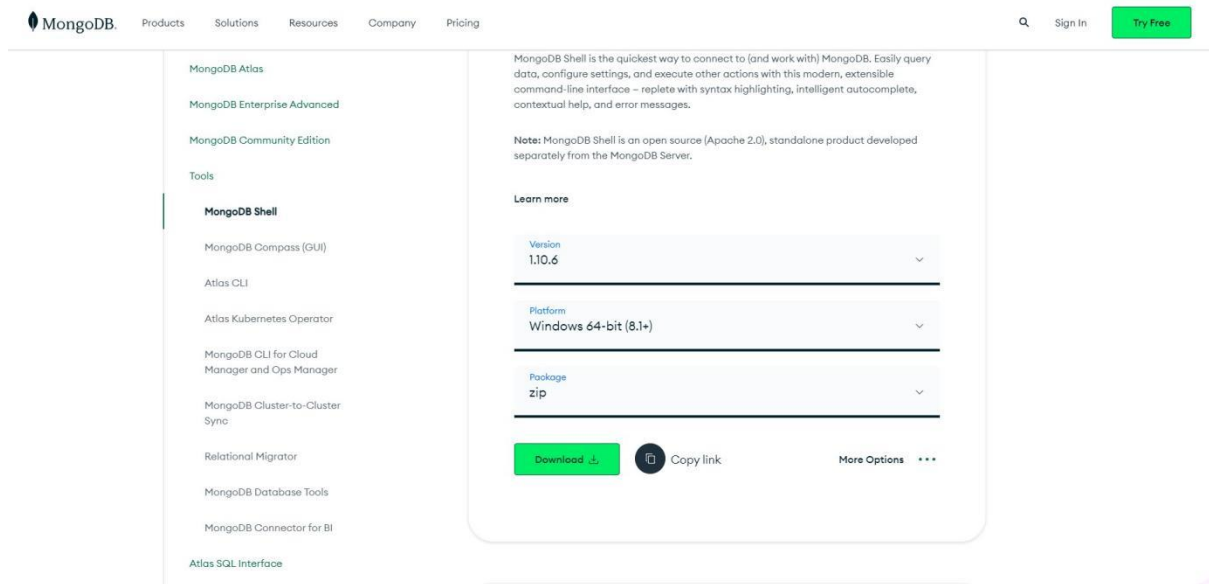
MongoDB. Products Solutions Resources Company Pricing Sign In Try Free

MongoDB Atlas

MongoDB Enterprise Advanced

MongoDB Community Edition

Tools

MongoDB Shell

MongoDB Compass (GUI)

Atlas CLI

Atlas Kubernetes Operator

MongoDB CLI for Cloud Manager and Ops Manager

MongoDB Cluster-to-Cluster Sync

Relational Migrator

MongoDB Database Tools

MongoDB Connector for BI

Atlas SQL Interface

MongoDB Shell is the quickest way to connect to (and work with) MongoDB. Easily query data, configure settings, and execute other actions with this modern, extensible command-line interface – replete with syntax highlighting, intelligent autocomplete, contextual help, and error messages.

Note: MongoDB Shell is an open source (Apache 2.0), standalone product developed separately from the MongoDB Server.

Learn more

Version
1.10.6

Platform
Windows 64-bit (8.1+)

Package
zip

Download

Copy link

More Options